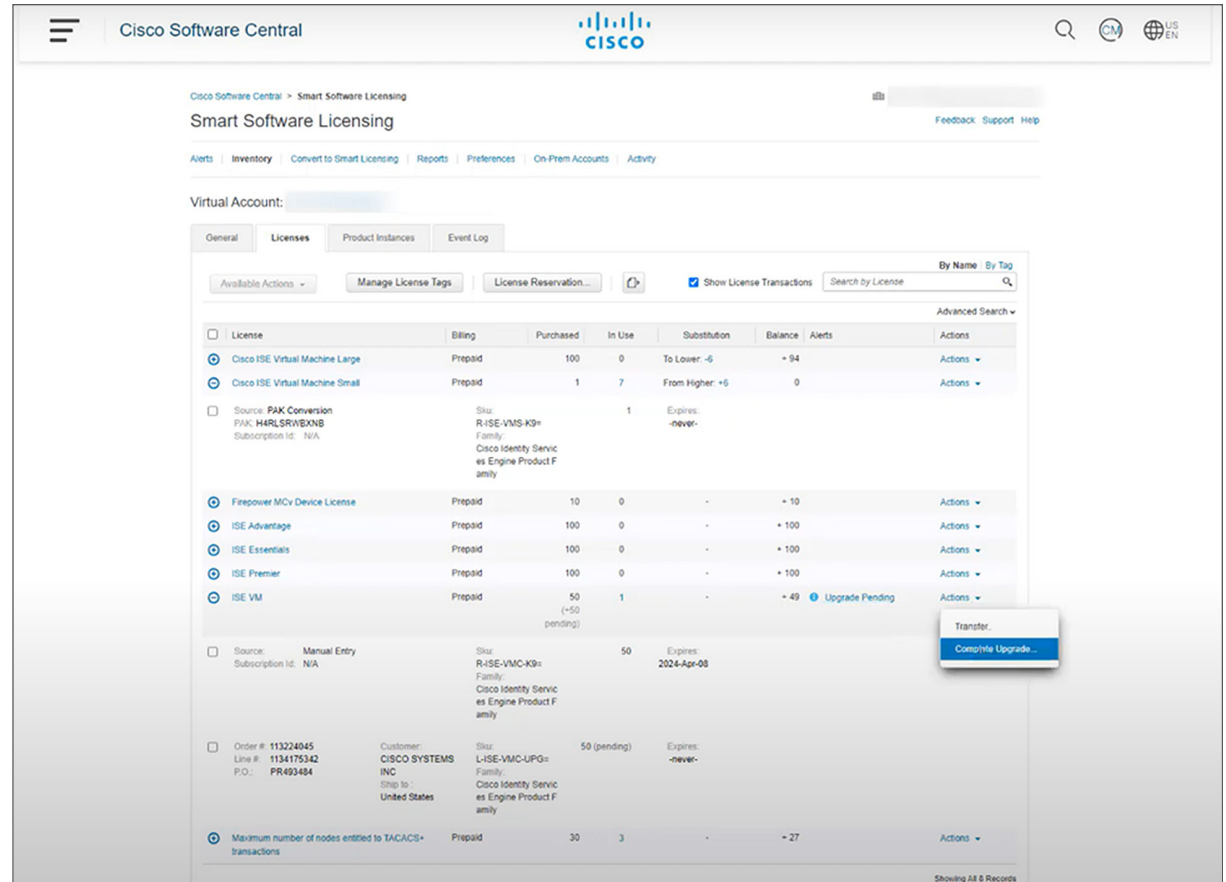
Cisco Software Central

CISCO

CM

US EN

Cisco Software Central > Smart Software Licensing

Smart Software Licensing

Feedback Support Help

Alerts | Inventory | Convert to Smart Licensing | Reports | Preferences | On-Prem Accounts | Activity

Virtual Account:

General | Licenses | Product Instances | Event Log

By Name | By Tag

Available Actions | Manage License Tags | License Reservation... | Show License Transactions | Search by License

Advanced Search

| License | Billing | Purchased | In Use | Substitution | Balance | Alerts | Actions |
|---|---|---|---|---|---|---|---|
| Cisco ISE Virtual Machine Large | Prepaid | 100 | 0 | To Lower: -6 | + 94 | | Actions |
| Cisco ISE Virtual Machine Small | Prepaid | 1 | 7 | From Higher: +6 | 0 | | Actions |
| Source: PAK Conversion PAK: H4RLSRWBXNB Subscription Id: N/A | Sku: R-ISE-VMS-K9= Family: Cisco Identity Services Engine Product Family | | 1 | Expires: -never- | | | |
| Firepower MCv Device License | Prepaid | 10 | 0 | - | + 10 | | Actions |
| ISE Advantage | Prepaid | 100 | 0 | - | + 100 | | Actions |
| ISE Essentials | Prepaid | 100 | 0 | - | + 100 | | Actions |
| ISE Premier | Prepaid | 100 | 0 | - | + 100 | | Actions |
| ISE VM | Prepaid | 50 (+50 pending) | 1 | - | + 49 | Upgrade Pending | Actions |
| Source: Manual Entry Subscription Id: N/A | Sku: R-ISE-VMC-K9= Family: Cisco Identity Services Engine Product Family | | 50 | Expires: 2024-Apr-08 | | | |
| Order #: 113224045 Line #: 1134175342 P.O.: PR493484 Customer: CISCO SYSTEMS INC Ship to: United States | Sku: L-ISE-VMC-UPG= Family: Cisco Identity Services Engine Product Family | | 50 (pending) | Expires: -never- | | | |
| Maximum number of nodes entitled to TACACS+ transactions | Prepaid | 30 | 3 | - | + 27 | | Actions |

Transfer...
Complete Upgrade...

Showing All 8 Records